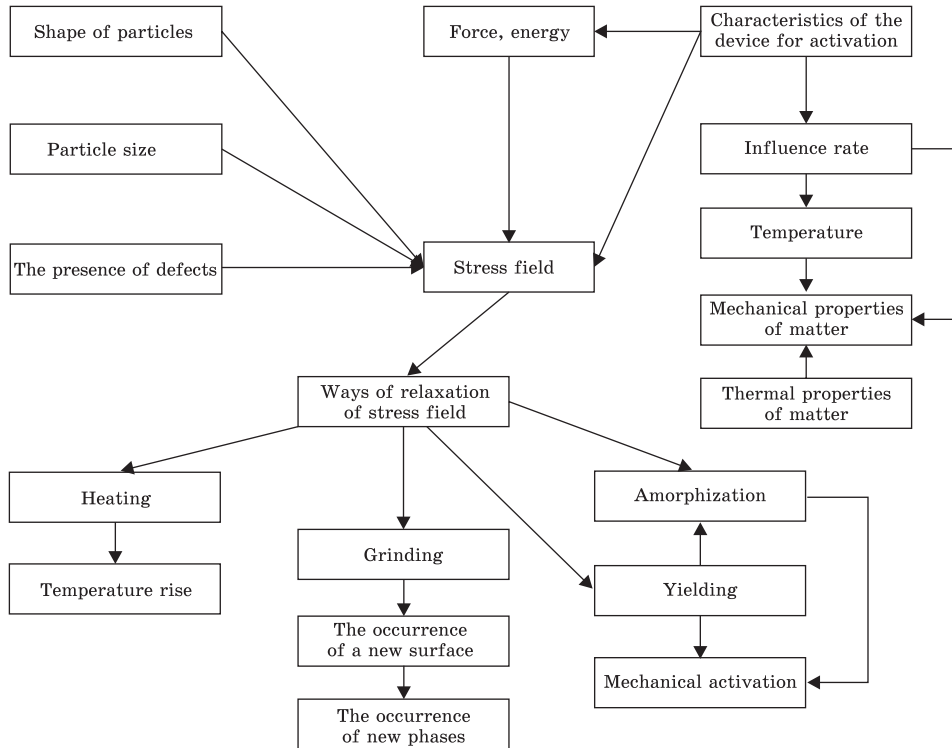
Shape of particles

Force, energy

Characteristics of the device for activation

Particle size

Influence rate

Temperature

The presence of defects

Stress field

Mechanical properties of matter

Thermal properties of matter

Ways of relaxation of stress field

Heating

Temperature rise

Grinding

The occurrence of a new surface

The occurrence of new phases

Amorphization

Yielding

Mechanical activation